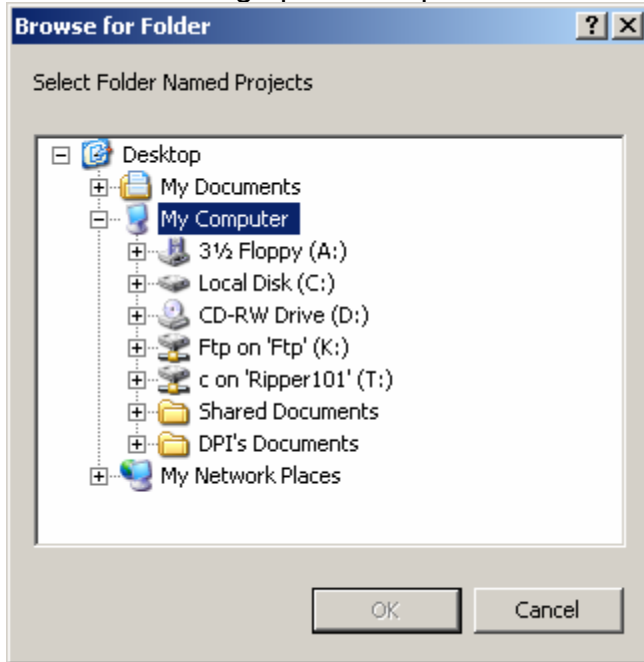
Browse for Folder

?

X

Select Folder Named Projects

Desktop

My Documents

My Computer

3½ Floppy (A:)

Local Disk (C:)

CD-RW Drive (D:)

Ftp on 'Ftp' (K:)

c on 'Ripper101' (T:)

Shared Documents

DPI's Documents

My Network Places

OK

Cancel